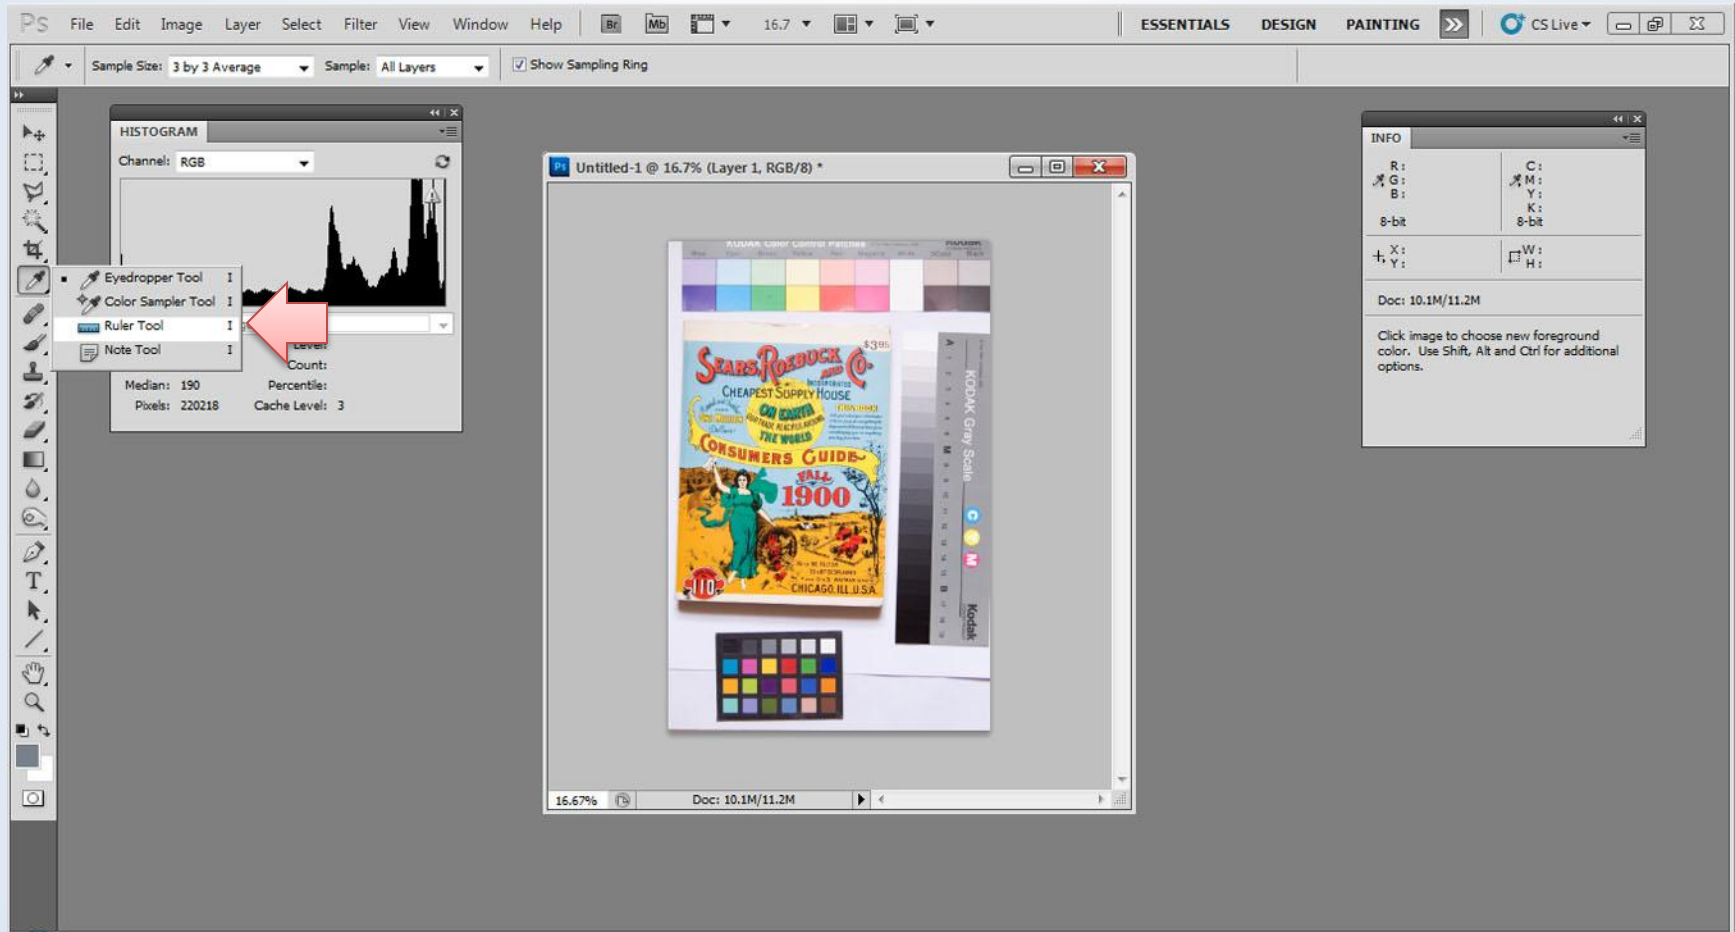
PS File Edit Image Layer Select Filter View Window Help Br Mb 16.7 ESSENTIALS DESIGN PAINTING CS Live

Sample Size: 3 by 3 Average Sample: All Layers Show Sampling Ring

HISTOGRAM

Channel: RGB

Eyedropper Tool I
Color Sampler Tool I
Ruler Tool I
Note Tool I

Level:
Count:
Median: 190 Percentile:
Pixels: 220218 Cache Level: 3

Untitled-1 @ 16.7% (Layer 1, RGB/8) *

KODAK Color Control Patches KODAK

$3.95
SEARS, ROEBUCK AND CO.
INCORPORATED
CHEAPEST SUPPLY HOUSE
ON EARTH
THE WORLD
CONSUMERS GUIDE
FALL
1900
110
CHICAGO, ILL. U.S.A.

KODAK Gray Scale
Kodak

16.67% Doc: 10.1M/11.2M

INFO

R:
G:
B:
8-bit
C:
M:
Y:
K:
8-bit
X:
Y:
W:
H:

Doc: 10.1M/11.2M

Click image to choose new foreground color. Use Shift, Alt and Ctrl for additional options.